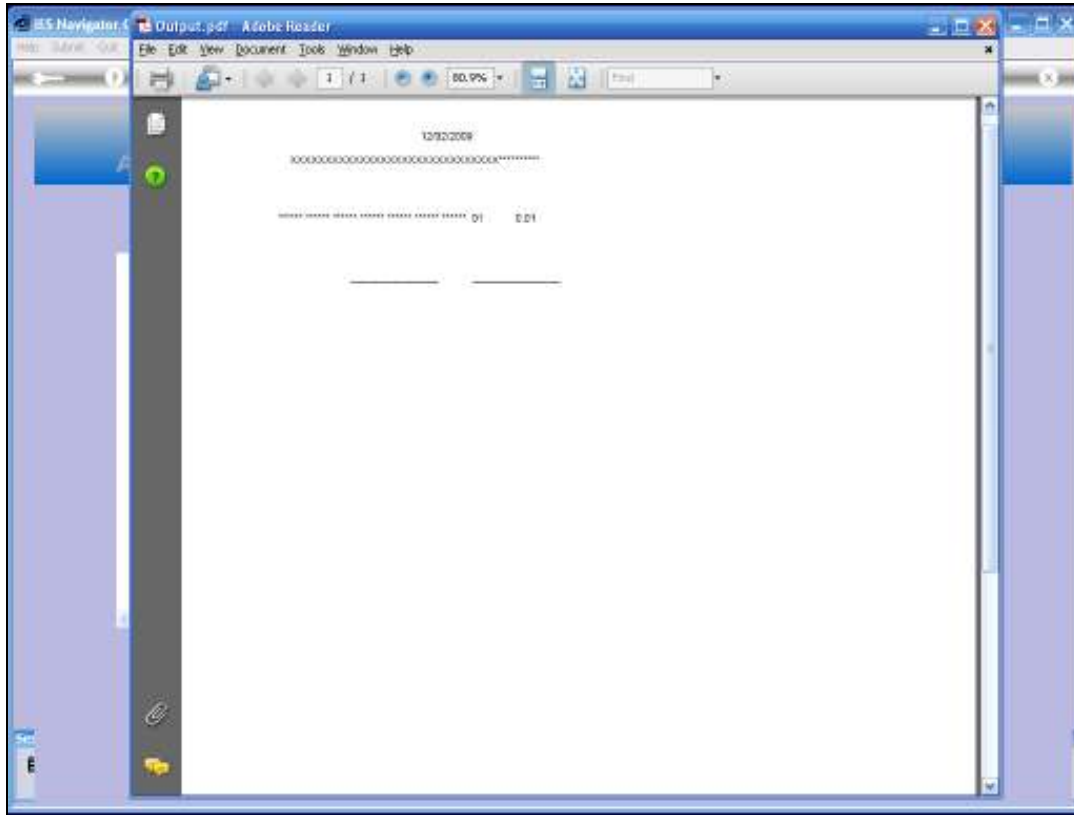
IES Navigator.(
Output.pdf - Adobe Reader
File Edit View Document Tools Window Help
1 / 1
80.9%
Find

12/02/2009
XXXXXXXXXXXXXXXXXXXXXXXXXXXXXXXXXXXX**********

****** ****** ****** ****** ****** ****** ****** 01 0.01